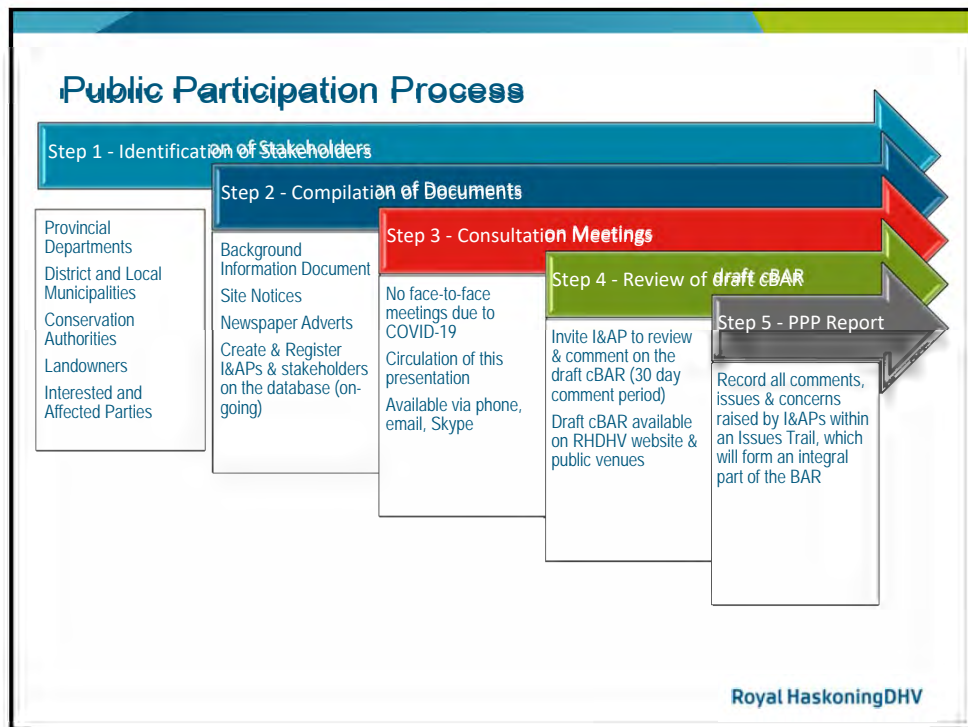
Public Participation Process

Step 1 - Identification of Stakeholders

Step 2 - Compilation of Documents

Step 3 - Consultation Meetings

Step 4 - Review of draft cBAR

Step 5 - PPP Report

Provincial Departments

District and Local Municipalities

Conservation Authorities

Landowners

Interested and Affected Parties

Background Information Document

Site Notices

Newspaper Adverts

Create & Register I&APs & stakeholders on the database (on-going)

No face-to-face meetings due to COVID-19

Circulation of this presentation

Available via phone, email, Skype

Invite I&AP to review & comment on the draft cBAR (30 day comment period)

Draft cBAR available on RHDHV website & public venues

Record all comments, issues & concerns raised by I&APs within an Issues Trail, which will form an integral part of the BAR

Royal HaskoningDHV